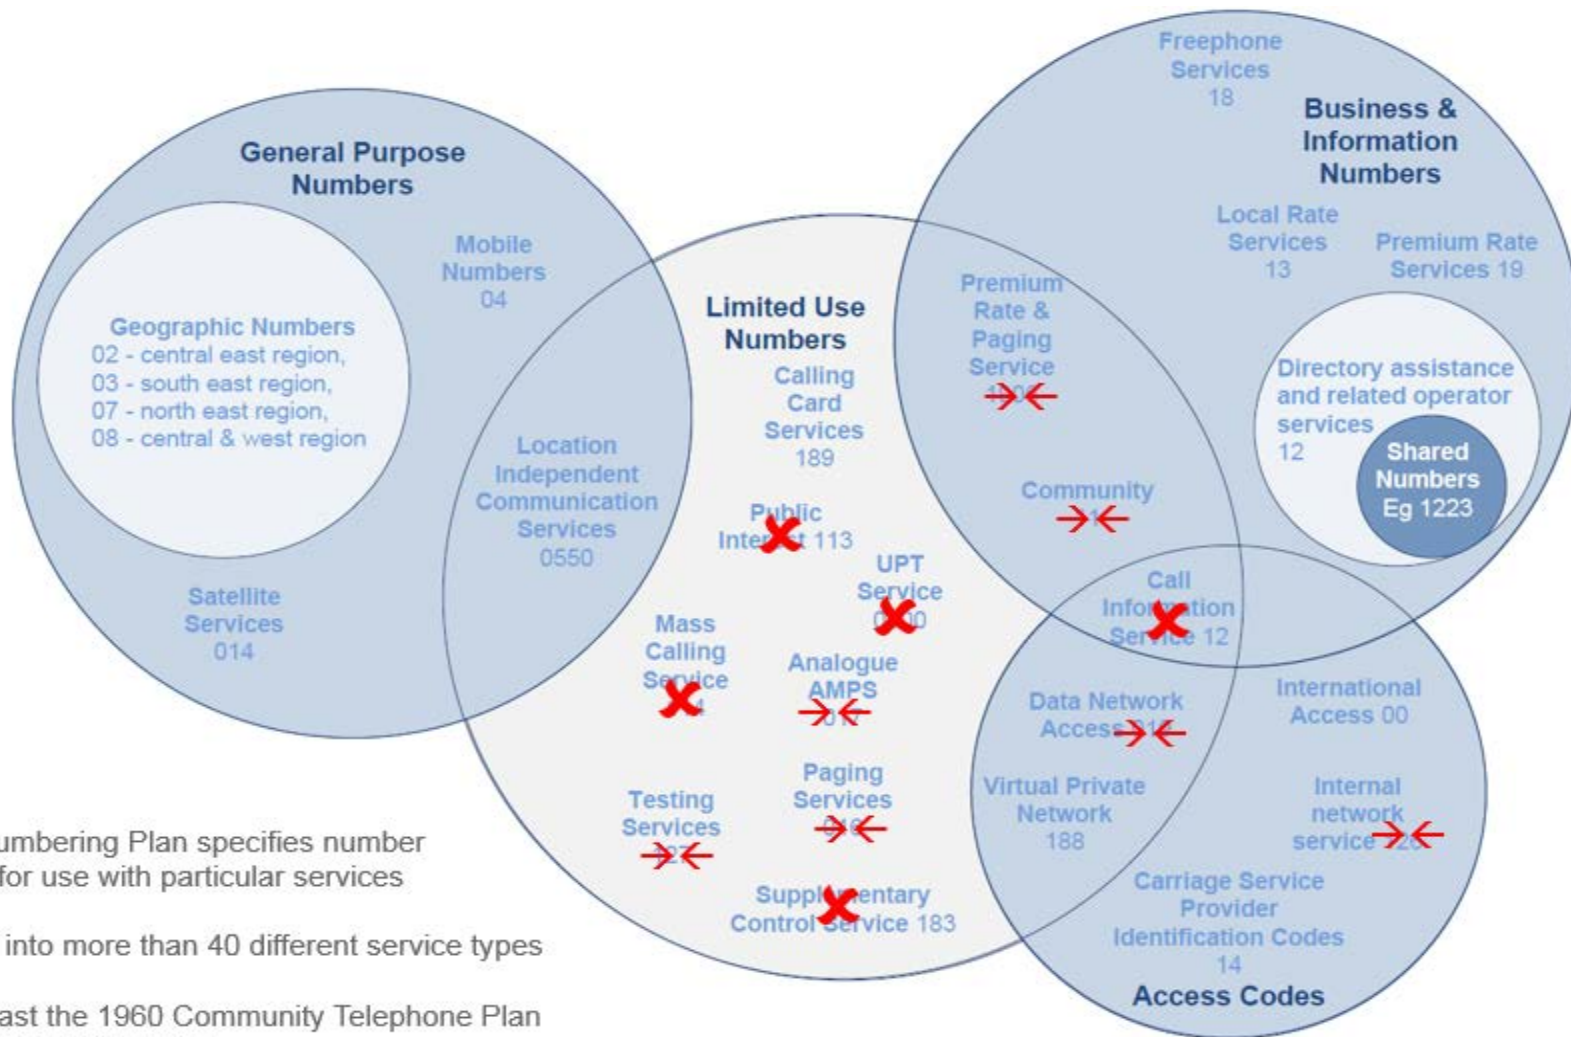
General Purpose Numbers

Geographic Numbers
02 - central east region,
03 - south east region,
07 - north east region,
08 - central & west region

Mobile Numbers 04

Satellite Services 014

Location Independent Communication Services 0550

Limited Use Numbers

Calling Card Services 189

Public Inter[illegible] 113

UPT Service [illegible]

Mass Calling Se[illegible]

Analogue AMPS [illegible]

Testing Services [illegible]

Paging Services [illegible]

Supp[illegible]entary Control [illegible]ervice 183

Freephone Services 18

Business & Information Numbers

Local Rate Services 13

Premium Rate Services 19

Premium Rate & Paging Service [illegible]

Directory assistance and related operator services 12

Shared Numbers Eg 1223

Community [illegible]

Call Info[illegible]tion Se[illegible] 12

Data Network Access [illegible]

International Access 00

Virtual Private Network 188

Internal network service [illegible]

Carriage Service Provider Identification Codes 14

Access Codes

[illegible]umbering Plan specifies number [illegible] for use with particular services

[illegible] into more than 40 different service types

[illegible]ast the 1960 Community Telephone Plan